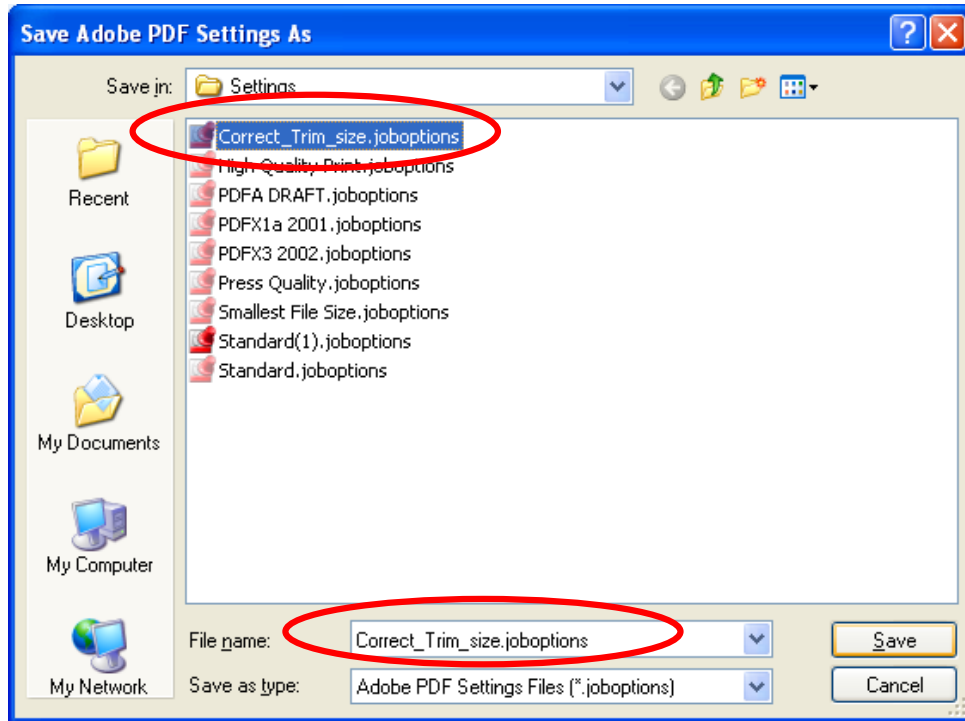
Save Adobe PDF Settings As

Save in: Settings

Recent

Desktop

My Documents

My Computer

My Network

Correct_Trim_size.joboptions
High Quality Print.joboptions
PDFA DRAFT.joboptions
PDFX1a 2001.joboptions
PDFX3 2002.joboptions
Press Quality.joboptions
Smallest File Size.joboptions
Standard(1).joboptions
Standard.joboptions

File name: Correct_Trim_size.joboptions

Save as type: Adobe PDF Settings Files (*.joboptions)

Save

Cancel